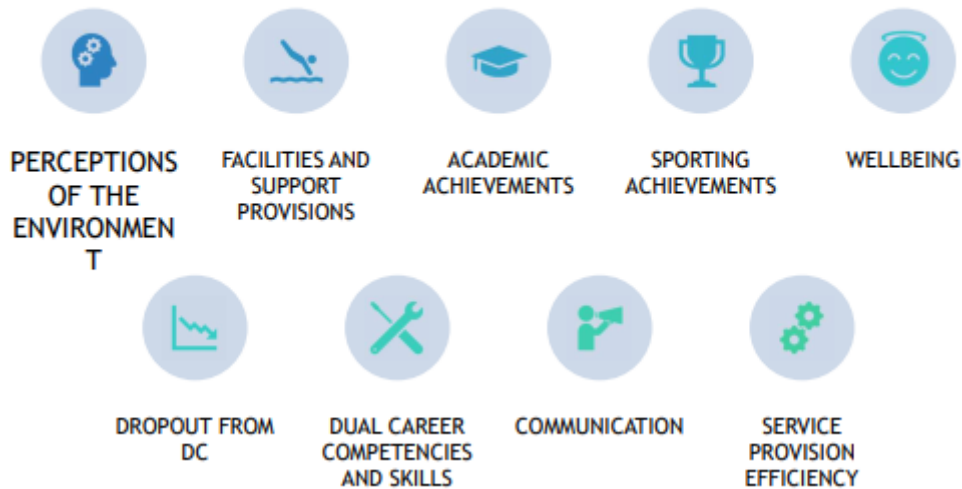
PERCEPTIONS OF THE ENVIRONMEN T

FACILITIES AND SUPPORT PROVISIONS

ACADEMIC ACHIEVEMENTS

SPORTING ACHIEVEMENTS

WELLBEING

DROPOUT FROM DC

DUAL CAREER COMPETENCIES AND SKILLS

COMMUNICATION

SERVICE PROVISION EFFICIENCY